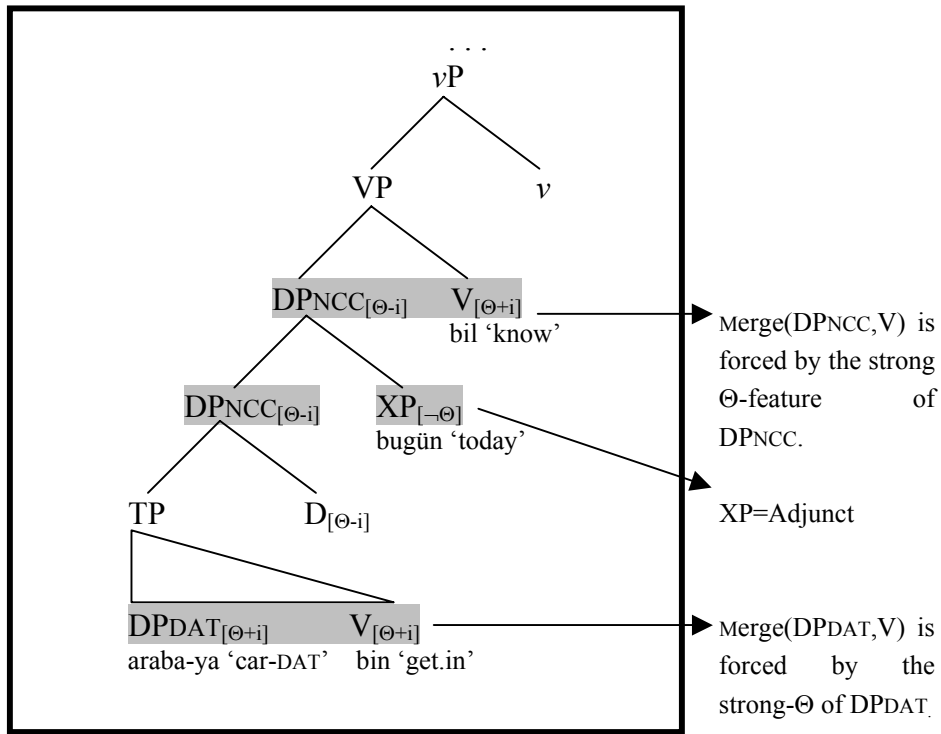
...
$v$P

VP $v$

DPNCC$_{[\Theta\text{-i}]}$ V$_{[\Theta\text{+i}]}$
bil 'know'

Merge(DPNCC,V) is forced by the strong Θ-feature of DPNCC.

DPNCC$_{[\Theta\text{-i}]}$ XP$_{[\neg\Theta]}$
bugün 'today'

XP=Adjunct

TP D$_{[\Theta\text{-i}]}$

DPDAT$_{[\Theta\text{+i}]}$ V$_{[\Theta\text{+i}]}$
araba-ya 'car-DAT' bin 'get.in'

Merge(DPDAT,V) is forced by the strong-Θ of DPDAT.